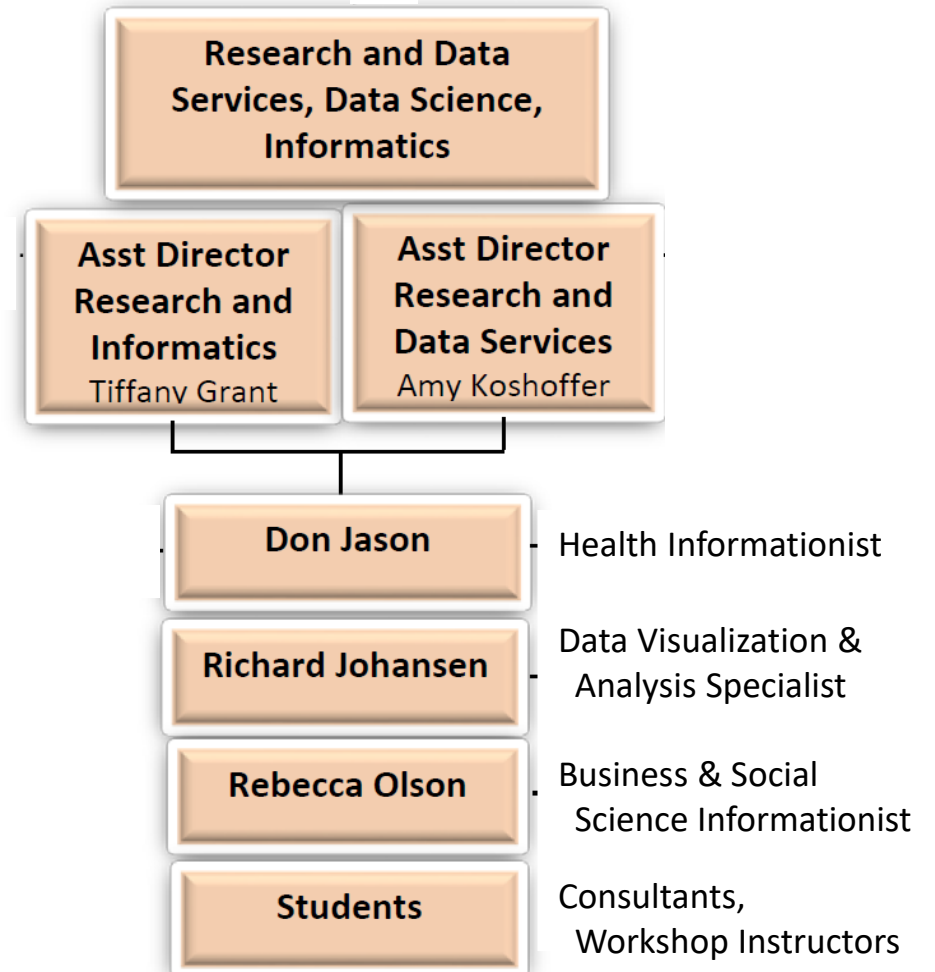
Research and Data Services, Data Science, Informatics

Asst Director Research and Informatics
Tiffany Grant

Asst Director Research and Data Services
Amy Koshoffer

Don Jason
Health Informationist

Richard Johansen
Data Visualization & Analysis Specialist

Rebecca Olson
Business & Social Science Informationist

Students
Consultants, Workshop Instructors